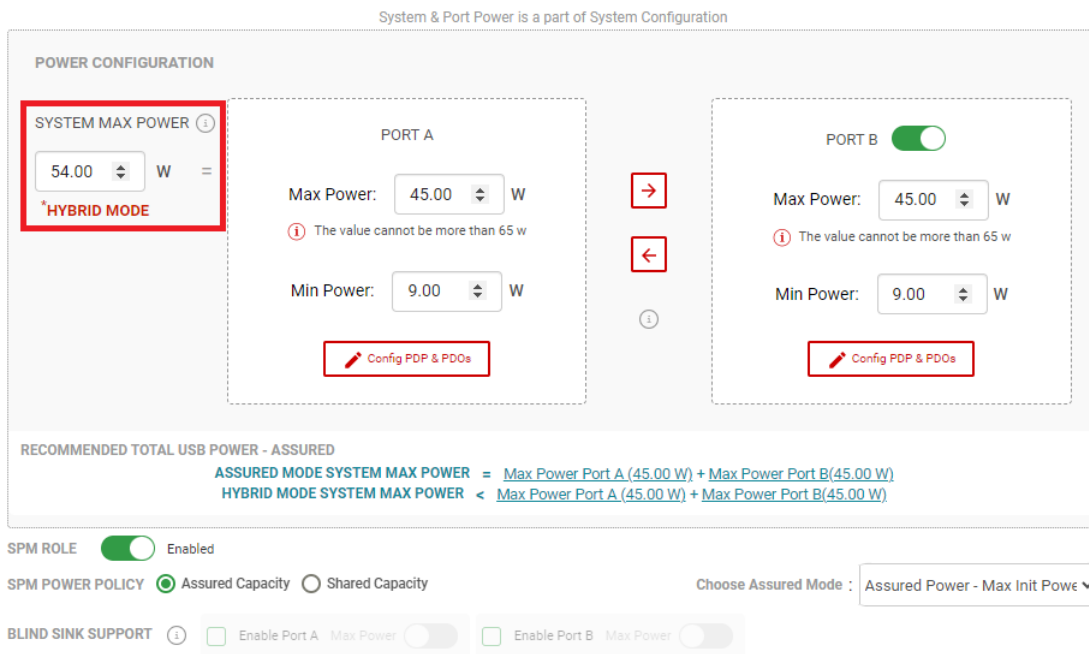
System & Port Power is a part of System Configuration

POWER CONFIGURATION

SYSTEM MAX POWER

54.00 W =

*HYBRID MODE

PORT A

Max Power: 45.00 W

The value cannot be more than 65 w

Min Power: 9.00 W

Config PDP & PDOs

PORT B

Max Power: 45.00 W

The value cannot be more than 65 w

Min Power: 9.00 W

Config PDP & PDOs

RECOMMENDED TOTAL USB POWER - ASSURED

ASSURED MODE SYSTEM MAX POWER = Max Power Port A (45.00 W) + Max Power Port B(45.00 W)

HYBRID MODE SYSTEM MAX POWER < Max Power Port A (45.00 W) + Max Power Port B(45.00 W)

SPM ROLE Enabled

SPM POWER POLICY Assured Capacity Shared Capacity

Choose Assured Mode : Assured Power - Max Init Powe

BLIND SINK SUPPORT Enable Port A Max Power Enable Port B Max Power